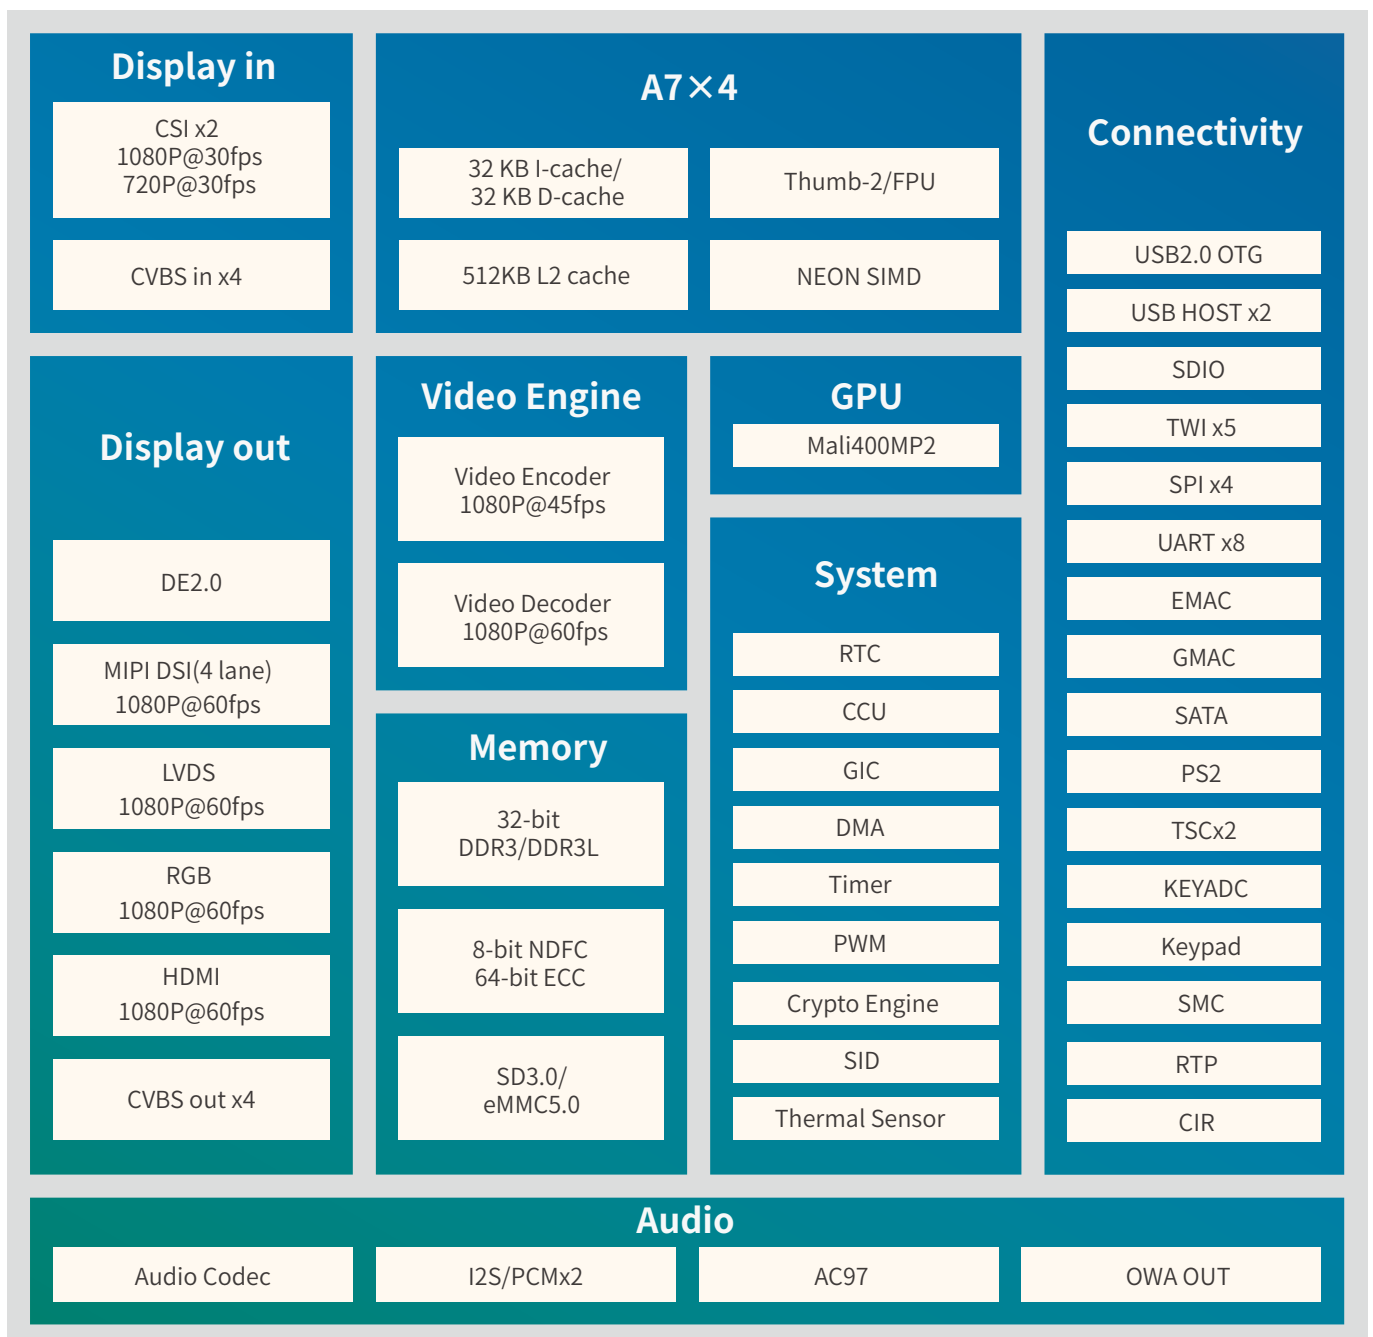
Display in

CSI x2
1080P@30fps
720P@30fps

CVBS in x4

A7×4

32 KB I-cache/
32 KB D-cache

Thumb-2/FPU

512KB L2 cache

NEON SIMD

Connectivity

USB2.0 OTG

USB HOST x2

SDIO

TWI x5

SPI x4

UART x8

EMAC

GMAC

SATA

PS2

TSCx2

KEYADC

Keypad

SMC

RTP

CIR

Display out

DE2.0

MIPI DSI(4 lane)
1080P@60fps

LVDS
1080P@60fps

RGB
1080P@60fps

HDMI
1080P@60fps

CVBS out x4

Video Engine

Video Encoder
1080P@45fps

Video Decoder
1080P@60fps

GPU

Mali400MP2

System

RTC

CCU

GIC

DMA

Timer

PWM

Crypto Engine

SID

Thermal Sensor

Memory

32-bit
DDR3/DDR3L

8-bit NDFC
64-bit ECC

SD3.0/
eMMC5.0

Audio

Audio Codec

I2S/PCMx2

AC97

OWA OUT